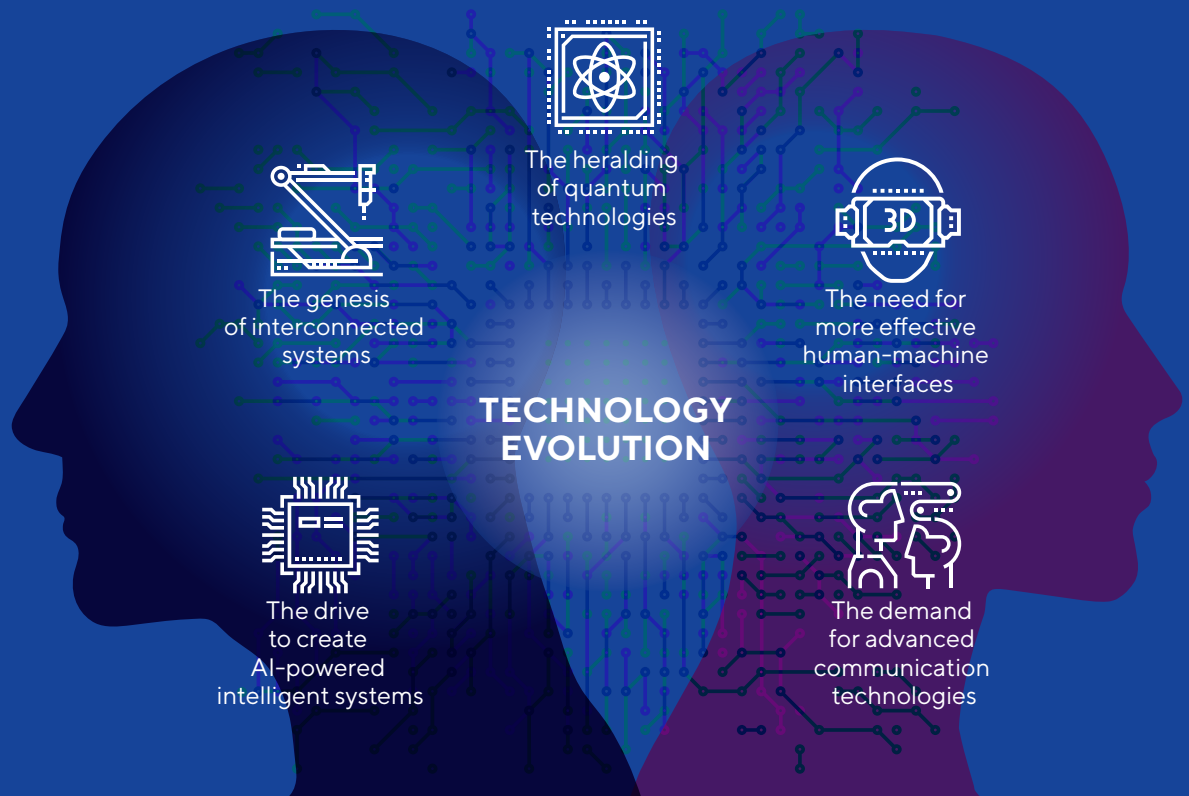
The heralding of quantum technologies

The genesis of interconnected systems

3D

The need for more effective human-machine interfaces

TECHNOLOGY EVOLUTION

The drive to create AI-powered intelligent systems

The demand for advanced communication technologies